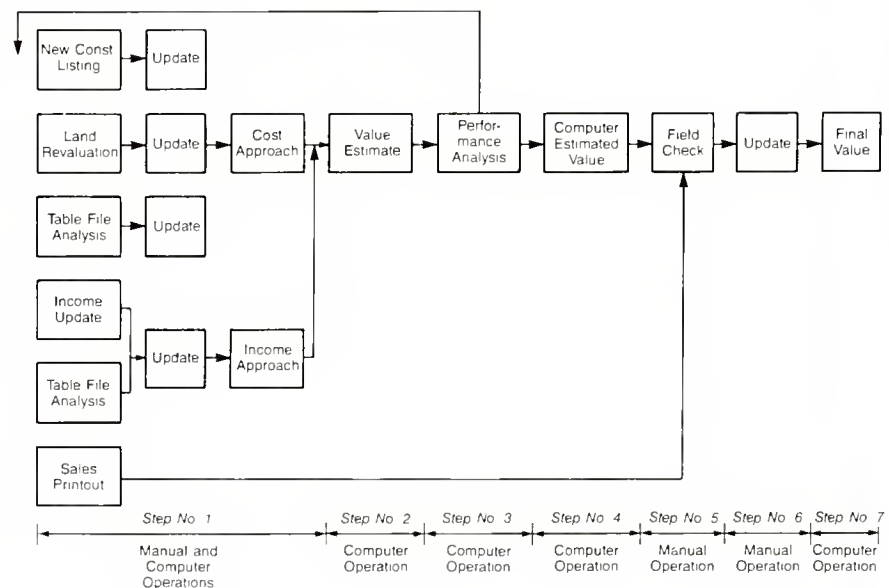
New Const Listing
Update

Land Revaluation
Update
Cost Approach
Value Estimate
Performance Analysis
Computer Estimated Value
Field Check
Update
Final Value

Table File Analysis
Update

Income Update
Table File Analysis
Update
Income Approach

Sales Printout

Step No 1
Manual and Computer Operations

Step No 2
Computer Operation

Step No 3
Computer Operation

Step No 4
Computer Operation

Step No 5
Manual Operation

Step No 6
Manual Operation

Step No 7
Computer Operation